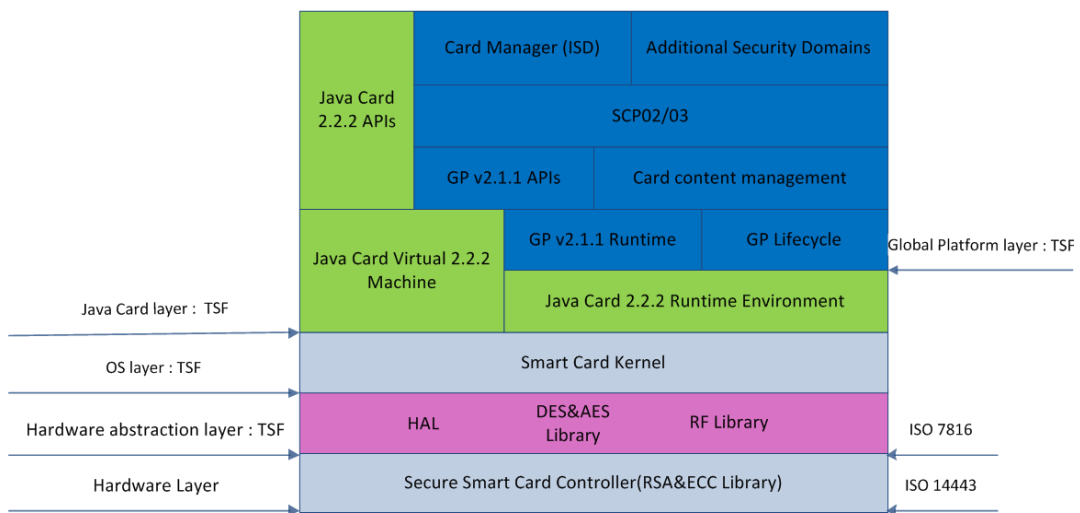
Java Card 2.2.2 APIs

Card Manager (ISD)

Additional Security Domains

SCP02/03

GP v2.1.1 APIs

Card content management

Java Card Virtual 2.2.2 Machine

GP v2.1.1 Runtime

GP Lifecycle

Global Platform layer : TSF

Java Card 2.2.2 Runtime Environment

Java Card layer : TSF

OS layer : TSF

Smart Card Kernel

Hardware abstraction layer : TSF

HAL

DES&AES Library

RF Library

ISO 7816

Hardware Layer

Secure Smart Card Controller(RSA&ECC Library)

ISO 14443